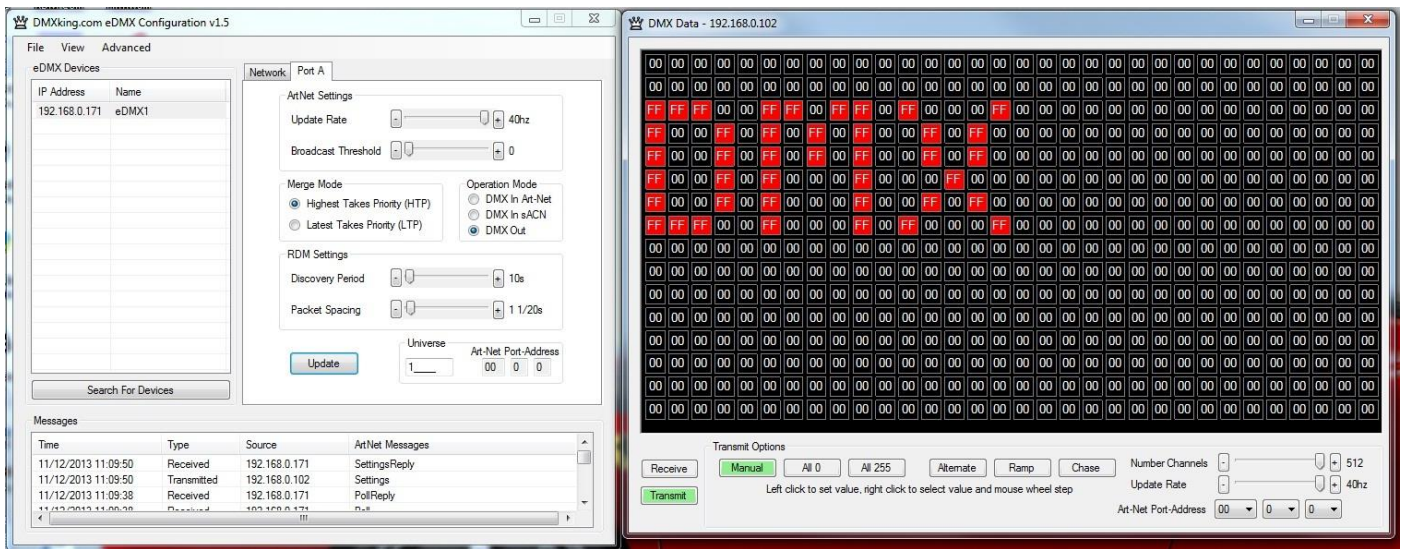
DMXking.com eDMX Configuration v1.5

File View Advanced

eDMX Devices

| IP Address | Name |
|---|---|
| 192.168.0.171 | eDMX1 |

Search For Devices

Network Port A

ArtNet Settings

Update Rate 40hz

Broadcast Threshold 0

Merge Mode

Highest Takes Priority (HTP)

Latest Takes Priority (LTP)

Operation Mode

DMX In Art-Net

DMX In sACN

DMX Out

RDM Settings

Discovery Period 10s

Packet Spacing 1 1/20s

Update

Universe

1

Art-Net Port-Address

00 0 0

Messages

| Time | Type | Source | ArtNet Messages |
|---|---|---|---|
| 11/12/2013 11:09:50 | Received | 192.168.0.171 | SettingsReply |
| 11/12/2013 11:09:50 | Transmitted | 192.168.0.102 | Settings |
| 11/12/2013 11:09:38 | Received | 192.168.0.171 | PollReply |
| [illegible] | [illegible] | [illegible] | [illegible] |

DMX Data - 192.168.0.102

| | | | | | | | | | | | | | | | | | | | | | | | | | | | | | | | |
|---|---|---|---|---|---|---|---|---|---|---|---|---|---|---|---|---|---|---|---|---|---|---|---|---|---|---|---|---|---|---|---|
| 00 | 00 | 00 | 00 | 00 | 00 | 00 | 00 | 00 | 00 | 00 | 00 | 00 | 00 | 00 | 00 | 00 | 00 | 00 | 00 | 00 | 00 | 00 | 00 | 00 | 00 | 00 | 00 | 00 | 00 | 00 | 00 |
| 00 | 00 | 00 | 00 | 00 | 00 | 00 | 00 | 00 | 00 | 00 | 00 | 00 | 00 | 00 | 00 | 00 | 00 | 00 | 00 | 00 | 00 | 00 | 00 | 00 | 00 | 00 | 00 | 00 | 00 | 00 | 00 |
| FF | FF | FF | 00 | 00 | FF | FF | 00 | FF | FF | 00 | FF | 00 | 00 | 00 | FF | 00 | 00 | 00 | 00 | 00 | 00 | 00 | 00 | 00 | 00 | 00 | 00 | 00 | 00 | 00 | 00 |
| FF | 00 | 00 | FF | 00 | FF | 00 | FF | 00 | FF | 00 | 00 | FF | 00 | FF | 00 | 00 | 00 | 00 | 00 | 00 | 00 | 00 | 00 | 00 | 00 | 00 | 00 | 00 | 00 | 00 | 00 |
| FF | 00 | 00 | FF | 00 | FF | 00 | FF | 00 | FF | 00 | 00 | FF | 00 | FF | 00 | 00 | 00 | 00 | 00 | 00 | 00 | 00 | 00 | 00 | 00 | 00 | 00 | 00 | 00 | 00 | 00 |
| FF | 00 | 00 | FF | 00 | FF | 00 | 00 | 00 | FF | 00 | 00 | 00 | FF | 00 | 00 | 00 | 00 | 00 | 00 | 00 | 00 | 00 | 00 | 00 | 00 | 00 | 00 | 00 | 00 | 00 | 00 |
| FF | 00 | 00 | FF | 00 | FF | 00 | 00 | 00 | FF | 00 | 00 | FF | 00 | FF | 00 | 00 | 00 | 00 | 00 | 00 | 00 | 00 | 00 | 00 | 00 | 00 | 00 | 00 | 00 | 00 | 00 |
| FF | FF | FF | 00 | 00 | FF | 00 | 00 | 00 | FF | 00 | FF | 00 | 00 | 00 | FF | 00 | 00 | 00 | 00 | 00 | 00 | 00 | 00 | 00 | 00 | 00 | 00 | 00 | 00 | 00 | 00 |
| 00 | 00 | 00 | 00 | 00 | 00 | 00 | 00 | 00 | 00 | 00 | 00 | 00 | 00 | 00 | 00 | 00 | 00 | 00 | 00 | 00 | 00 | 00 | 00 | 00 | 00 | 00 | 00 | 00 | 00 | 00 | 00 |
| 00 | 00 | 00 | 00 | 00 | 00 | 00 | 00 | 00 | 00 | 00 | 00 | 00 | 00 | 00 | 00 | 00 | 00 | 00 | 00 | 00 | 00 | 00 | 00 | 00 | 00 | 00 | 00 | 00 | 00 | 00 | 00 |
| 00 | 00 | 00 | 00 | 00 | 00 | 00 | 00 | 00 | 00 | 00 | 00 | 00 | 00 | 00 | 00 | 00 | 00 | 00 | 00 | 00 | 00 | 00 | 00 | 00 | 00 | 00 | 00 | 00 | 00 | 00 | 00 |
| 00 | 00 | 00 | 00 | 00 | 00 | 00 | 00 | 00 | 00 | 00 | 00 | 00 | 00 | 00 | 00 | 00 | 00 | 00 | 00 | 00 | 00 | 00 | 00 | 00 | 00 | 00 | 00 | 00 | 00 | 00 | 00 |
| 00 | 00 | 00 | 00 | 00 | 00 | 00 | 00 | 00 | 00 | 00 | 00 | 00 | 00 | 00 | 00 | 00 | 00 | 00 | 00 | 00 | 00 | 00 | 00 | 00 | 00 | 00 | 00 | 00 | 00 | 00 | 00 |
| 00 | 00 | 00 | 00 | 00 | 00 | 00 | 00 | 00 | 00 | 00 | 00 | 00 | 00 | 00 | 00 | 00 | 00 | 00 | 00 | 00 | 00 | 00 | 00 | 00 | 00 | 00 | 00 | 00 | 00 | 00 | 00 |
| 00 | 00 | 00 | 00 | 00 | 00 | 00 | 00 | 00 | 00 | 00 | 00 | 00 | 00 | 00 | 00 | 00 | 00 | 00 | 00 | 00 | 00 | 00 | 00 | 00 | 00 | 00 | 00 | 00 | 00 | 00 | 00 |
| 00 | 00 | 00 | 00 | 00 | 00 | 00 | 00 | 00 | 00 | 00 | 00 | 00 | 00 | 00 | 00 | 00 | 00 | 00 | 00 | 00 | 00 | 00 | 00 | 00 | 00 | 00 | 00 | 00 | 00 | 00 | 00 |

Receive

Transmit

Transmit Options

Manual All 0 All 255 Alternate Ramp Chase

Left click to set value, right click to select value and mouse wheel step

Number Channels 512

Update Rate 40hz

Art-Net Port-Address 00 0 0